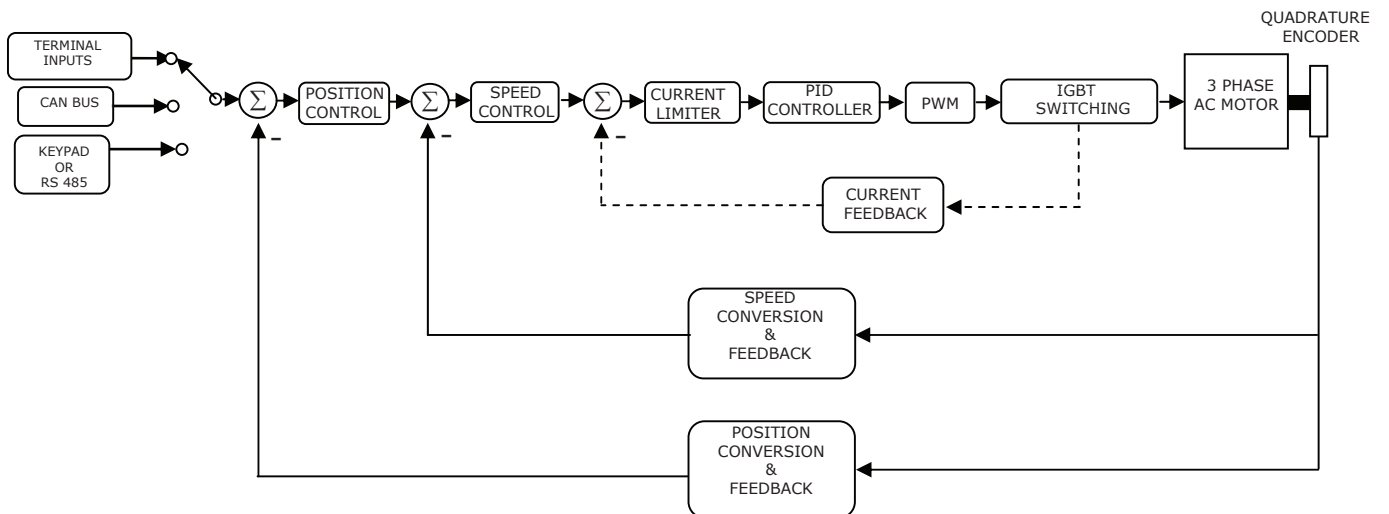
TERMINAL INPUTS

CAN BUS

KEYPAD OR RS 485

$\Sigma$

POSITION CONTROL

$\Sigma$

SPEED CONTROL

$\Sigma$

CURRENT LIMITER

PID CONTROLLER

PWM

IGBT SWITCHING

3 PHASE AC MOTOR

QUADRATURE ENCODER

–

–

–

CURRENT FEEDBACK

SPEED CONVERSION & FEEDBACK

POSITION CONVERSION & FEEDBACK